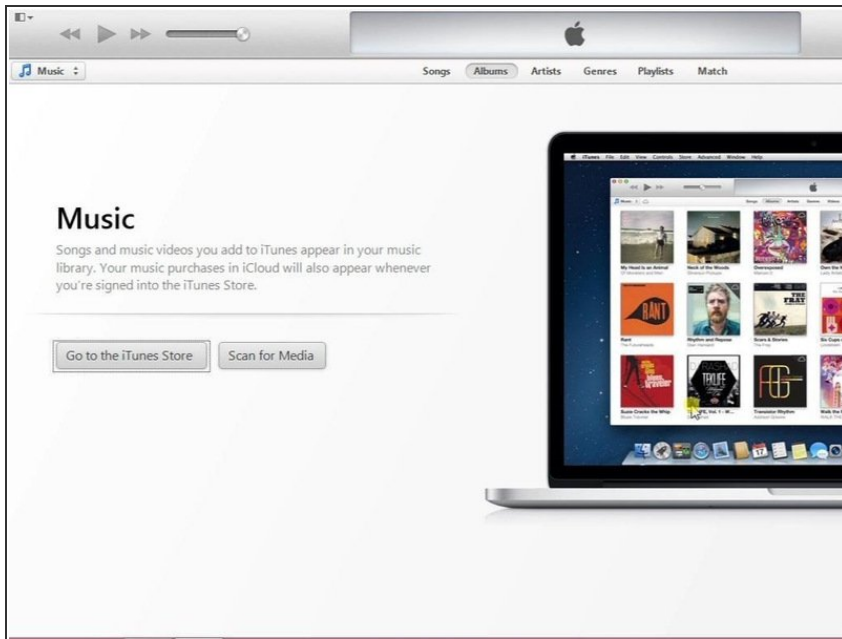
Music

Songs Albums Artists Genres Playlists Match

Music

Songs and music videos you add to iTunes appear in your music library. Your music purchases in iCloud will also appear whenever you're signed into the iTunes Store.

Go to the iTunes Store

Scan for Media

iTunes File Edit View Controls Store Advanced Window Help

Songs Albums Artists Genres Videos

My Head Is an Animal

Neck of the Woods

Overexposed

Own the Ni

Rant

Rhythm and Repose

Scars & Stories

Six Cups

Score Cracks the Whip

Translator Rhythm

Walk the